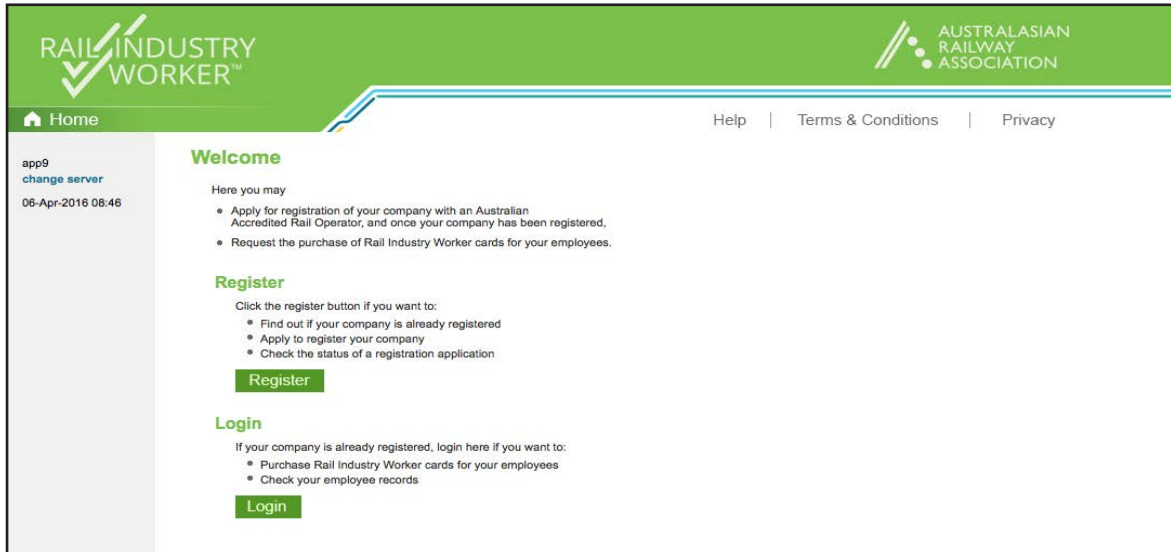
RAIL INDUSTRY WORKER™

AUSTRALASIAN RAILWAY ASSOCIATION

Home

Help | Terms & Conditions | Privacy

app9
change server
06-Apr-2016 08:46

Welcome

Here you may

- Apply for registration of your company with an Australian Accredited Rail Operator, and once your company has been registered,
- Request the purchase of Rail Industry Worker cards for your employees.

Register

Click the register button if you want to:

- Find out if your company is already registered
- Apply to register your company
- Check the status of a registration application

Register

Login

If your company is already registered, login here if you want to:

- Purchase Rail Industry Worker cards for your employees
- Check your employee records

Login